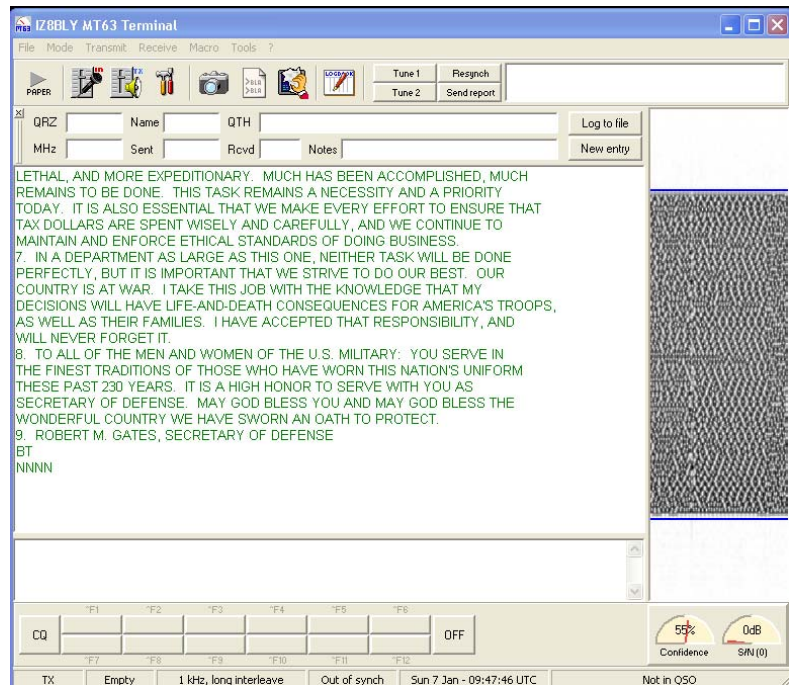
IZ8BLY MT63 Terminal

File Mode Transmit Receive Macro Tools ?

PAPER

Tune 1
Tune 2
Resynch
Send report

QRZ Name QTH Log to file
MHz Sent Rcvd Notes New entry

LETHAL, AND MORE EXPEDITIONARY. MUCH HAS BEEN ACCOMPLISHED, MUCH REMAINS TO BE DONE. THIS TASK REMAINS A NECESSITY AND A PRIORITY TODAY. IT IS ALSO ESSENTIAL THAT WE MAKE EVERY EFFORT TO ENSURE THAT TAX DOLLARS ARE SPENT WISELY AND CAREFULLY, AND WE CONTINUE TO MAINTAIN AND ENFORCE ETHICAL STANDARDS OF DOING BUSINESS.
7. IN A DEPARTMENT AS LARGE AS THIS ONE, NEITHER TASK WILL BE DONE PERFECTLY, BUT IT IS IMPORTANT THAT WE STRIVE TO DO OUR BEST. OUR COUNTRY IS AT WAR. I TAKE THIS JOB WITH THE KNOWLEDGE THAT MY DECISIONS WILL HAVE LIFE-AND-DEATH CONSEQUENCES FOR AMERICA'S TROOPS, AS WELL AS THEIR FAMILIES. I HAVE ACCEPTED THAT RESPONSIBILITY, AND WILL NEVER FORGET IT.
8. TO ALL OF THE MEN AND WOMEN OF THE U.S. MILITARY: YOU SERVE IN THE FINEST TRADITIONS OF THOSE WHO HAVE WORN THIS NATION'S UNIFORM THESE PAST 230 YEARS. IT IS A HIGH HONOR TO SERVE WITH YOU AS SECRETARY OF DEFENSE. MAY GOD BLESS YOU AND MAY GOD BLESS THE WONDERFUL COUNTRY WE HAVE SWORN AN OATH TO PROTECT.
9. ROBERT M. GATES, SECRETARY OF DEFENSE
BT
NNNN

^F1 ^F2 ^F3 ^F4 ^F5 ^F6
CQ OFF
^F7 ^F8 ^F9 ^F10 ^F11 ^F12

55% Confidence
0dB S/N (0)

TX | Empty | 1 kHz, long interleave | Out of synch | Sun 7 Jan - 09:47:46 UTC | Not in QSO